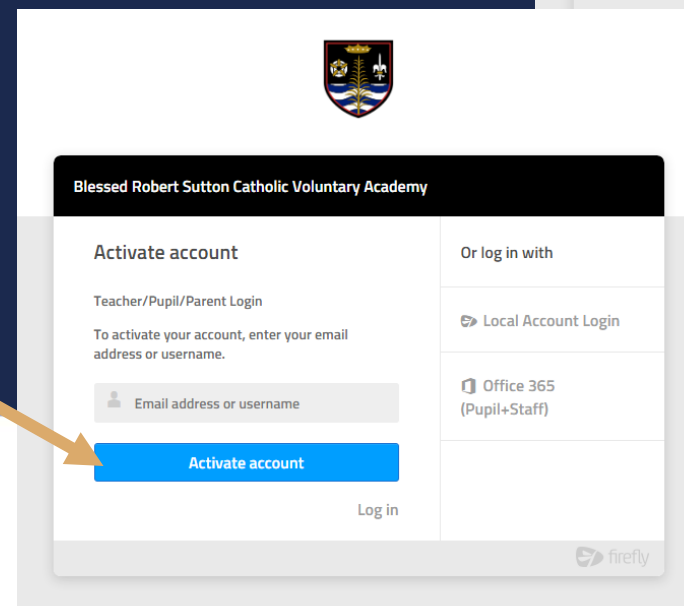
Blessed Robert Sutton Catholic Voluntary Academy

Activate account

Teacher/Pupil/Parent Login

To activate your account, enter your email address or username.

Email address or username

Activate account

Log in

Or log in with

Local Account Login

Office 365 (Pupil+Staff)

firefly